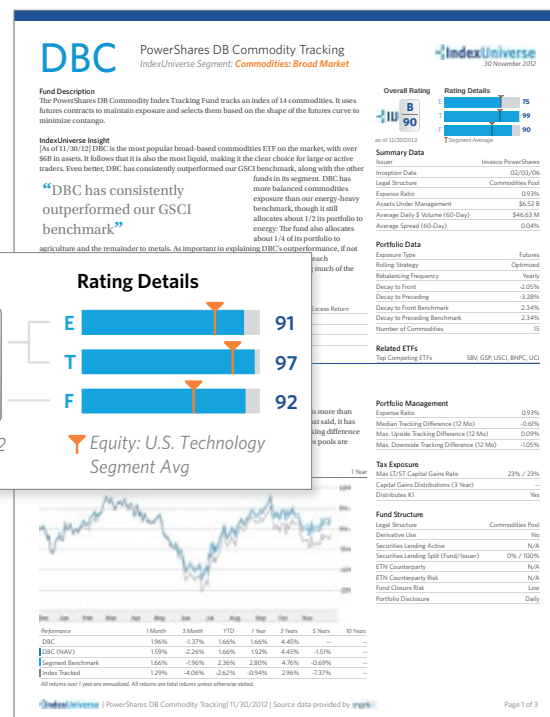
DBC PowerShares DB Commodity Tracking
IndexUniverse Segment: Commodities: Broad Market

IndexUniverse
30 November 2012

Fund Description
The PowerShares DB Commodity Index Tracking Fund tracks an index of 14 commodities. It uses futures contracts to maintain exposure and selects them based on the shape of the futures curve to minimize contango.

IndexUniverse Insight
[As of 11/30/12] DBC is the most popular broad-based commodities ETF on the market, with over $6B in assets. It follows that it is also the most liquid, making it the clear choice for large or active traders. Even better, DBC has consistently outperformed our GSCI benchmark, along with the other funds in its segment. DBC has more balanced commodities exposure than our energy-heavy benchmark, though it still allocates about 1/2 its portfolio to energy: The fund also allocates about 1/4 of its portfolio to agriculture and the remainder to metals. As important in explaining DBC's outperformance, if not

“DBC has consistently outperformed our GSCI benchmark”

Overall Rating
IU B 90
as of 11/30/2012

Rating Details
E 75
T 99
F 90
Segment Average

Rating Details
E 91
T 97
F 92
Equity: U.S. Technology Segment Avg

Summary Data
| | |
|---|---|
| Issuer | Invesco PowerShares |
| Inception Date | 02/03/06 |
| Legal Structure | Commodities Pool |
| Expense Ratio | 0.93% |
| Assets Under Management | $6.52 B |
| Average Daily $ Volume (60-Day) | $46.63 M |
| Average Spread (60-Day) | 0.04% |

Portfolio Data
| | |
|---|---|
| Exposure Type | Futures |
| Rolling Strategy | Optimized |
| Rebalancing Frequency | Yearly |
| Decay to Front | -2.05% |
| Decay to Preceding | -3.28% |
| Decay to Front Benchmark | 2.34% |
| Decay to Preceding Benchmark | 2.34% |
| Number of Commodities | 15 |

Related ETFs
Top Competing ETFs SBV, GSP, USCI, BNPC, UCI

Portfolio Management
| | |
|---|---|
| Expense Ratio | 0.93% |
| Median Tracking Difference (12 Mo) | -0.61% |
| Max. Upside Tracking Difference (12 Mo) | 0.09% |
| Max. Downside Tracking Difference (12 Mo) | -1.05% |

Tax Exposure
| | |
|---|---|
| Max LT/ST Capital Gains Rate | 23% / 23% |
| Capital Gains Distributions (3 Year) | -- |
| Distributes K1 | Yes |

Fund Structure
| | |
|---|---|
| Legal Structure | Commodities Pool |
| Derivative Use | No |
| Securities Lending Active | N/A |
| Securities Lending Split (Fund/Issuer) | 0% / 100% |
| ETN Counterparty | N/A |
| ETN Counterparty Risk | N/A |
| Fund Closure Risk | Low |
| Portfolio Disclosure | Daily |

each
ng much of
Excess Return
s more than
at said, it has
king difference
s pools are
1 Year

| Performance | 1 Month | 3 Month | YTD | 1 Year | 3 Years | 5 Years | 10 Years |
|---|---|---|---|---|---|---|---|
| DBC | 1.96% | -1.37% | 1.66% | 1.66% | 4.45% | -- | -- |
| DBC (NAV) | 1.59% | -2.26% | 1.66% | 1.92% | 4.45% | -1.51% | -- |
| Segment Benchmark | 1.66% | -1.96% | 2.36% | 2.80% | 4.76% | -0.69% | -- |
| Index Tracked | 1.29% | -4.06% | -2.62% | -0.94% | 2.96% | -7.37% | -- |

All returns over 1 year are annualized. All returns are total returns unless otherwise stated.

IndexUniverse | PowerShares DB Commodity Tracking| 11/30/2012 | Source data provided by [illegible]
Page 1 of 3